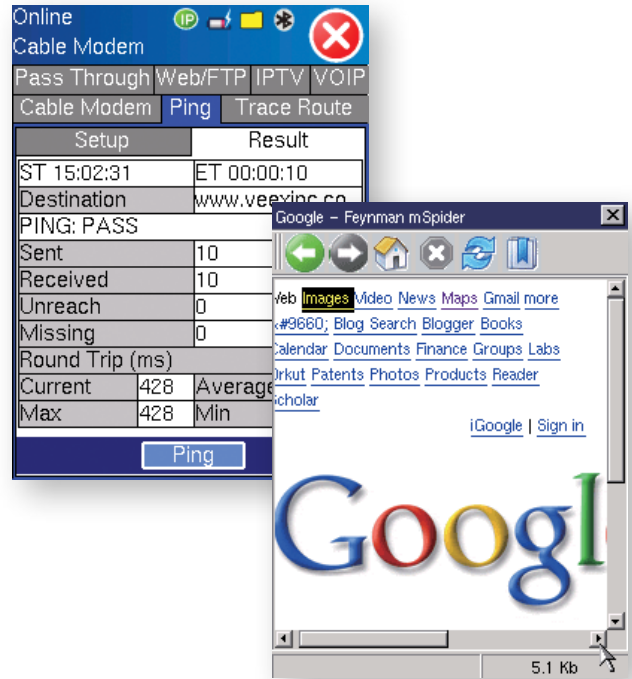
Online
Cable Modem

IP

Pass Through | Web/FTP | IPTV | VOIP
Cable Modem | Ping | Trace Route

Setup | Result

| ST 15:02:31 | ET 00:00:10 |
|---|---|
| Destination | www.veexinc.co |
| PING: PASS | |
| Sent | 10 |
| Received | 10 |
| Unreach | 0 |
| Missing | 0 |
| Round Trip (ms) | |
| Current | 428 | Average |
| Max | 428 | Min |

Ping

Google – Feynman mSpider

Web Images Video News Maps Gmail more
&#9660; Blog Search Blogger Books
Calendar Documents Finance Groups Labs
Orkut Patents Photos Products Reader
Scholar

iGoogle | Sign in

Googl

5.1 Kb